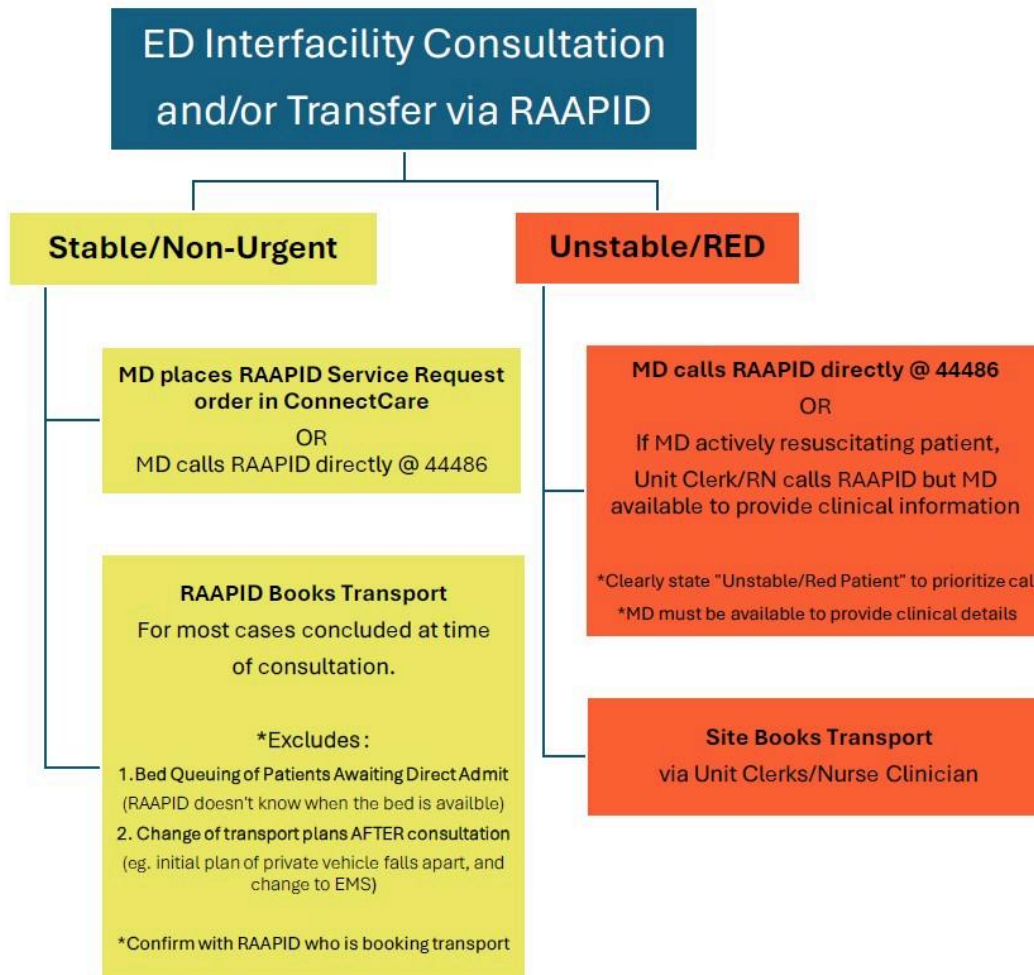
ED Interfacility Consultation and/or Transfer via RAAPID

Stable/Non-Urgent

MD places RAAPID Service Request order in ConnectCare
OR
MD calls RAAPID directly @ 44486

RAAPID Books Transport
For most cases concluded at time of consultation.

*Excludes:
1. Bed Queuing of Patients Awaiting Direct Admit
(RAAPID doesn't know when the bed is availble)
2. Change of transport plans AFTER consultation
(eg. initial plan of private vehicle falls apart, and change to EMS)

*Confirm with RAAPID who is booking transport

Unstable/RED

MD calls RAAPID directly @ 44486
OR
If MD actively resuscitating patient, Unit Clerk/RN calls RAAPID but MD available to provide clinical information

*Clearly state "Unstable/Red Patient" to prioritize cal
*MD must be available to provide clinical details

Site Books Transport
via Unit Clerks/Nurse Clinician